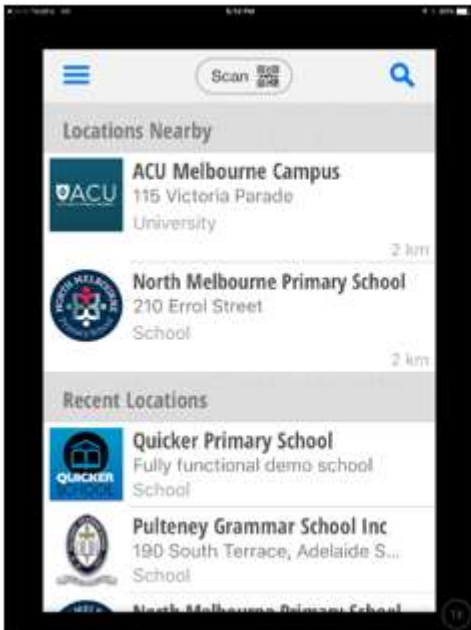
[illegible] 5:52 PM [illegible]

Scan

Locations Nearby

ACU

ACU Melbourne Campus
115 Victoria Parade
University

2 km

North Melbourne Primary School
210 Errol Street
School

2 km

Recent Locations

QUICKER

Quicker Primary School
Fully functional demo school
School

Pulteney Grammar School Inc
190 South Terrace, Adelaide S...
School

North Melbourne Primary School